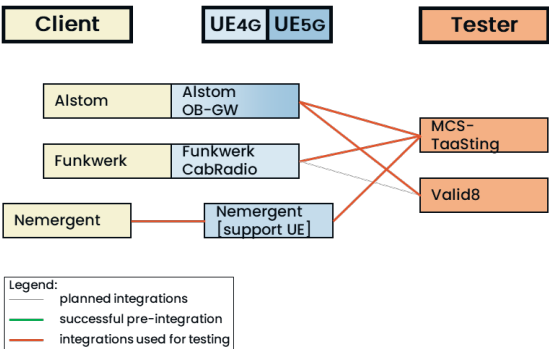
Client

UE4G UE5G

Tester

Alstom

Alstom OB-GW

Funkwerk

Funkwerk CabRadio

Nemergent

Nemergent [support UE]

MCS-TaaSting

Valid8

Legend:
planned integrations
successful pre-integration
integrations used for testing